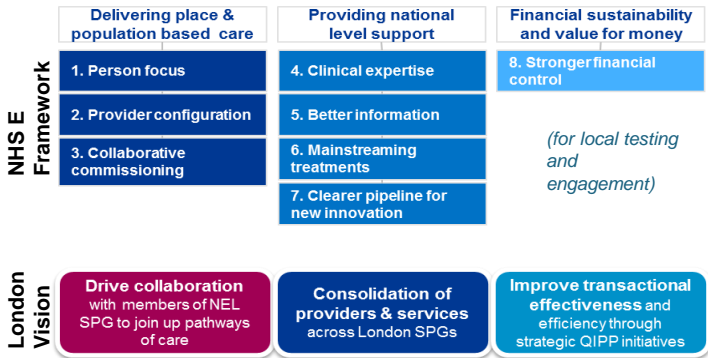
NHS E Framework

Delivering place & population based care

1. Person focus

2. Provider configuration

3. Collaborative commissioning

Providing national level support

4. Clinical expertise

5. Better information

6. Mainstreaming treatments

7. Clearer pipeline for new innovation

Financial sustainability and value for money

8. Stronger financial control

(for local testing and engagement)

London Vision

Drive collaboration with members of NEL SPG to join up pathways of care

Consolidation of providers & services across London SPGs

Improve transactional effectiveness and efficiency through strategic QIPP initiatives